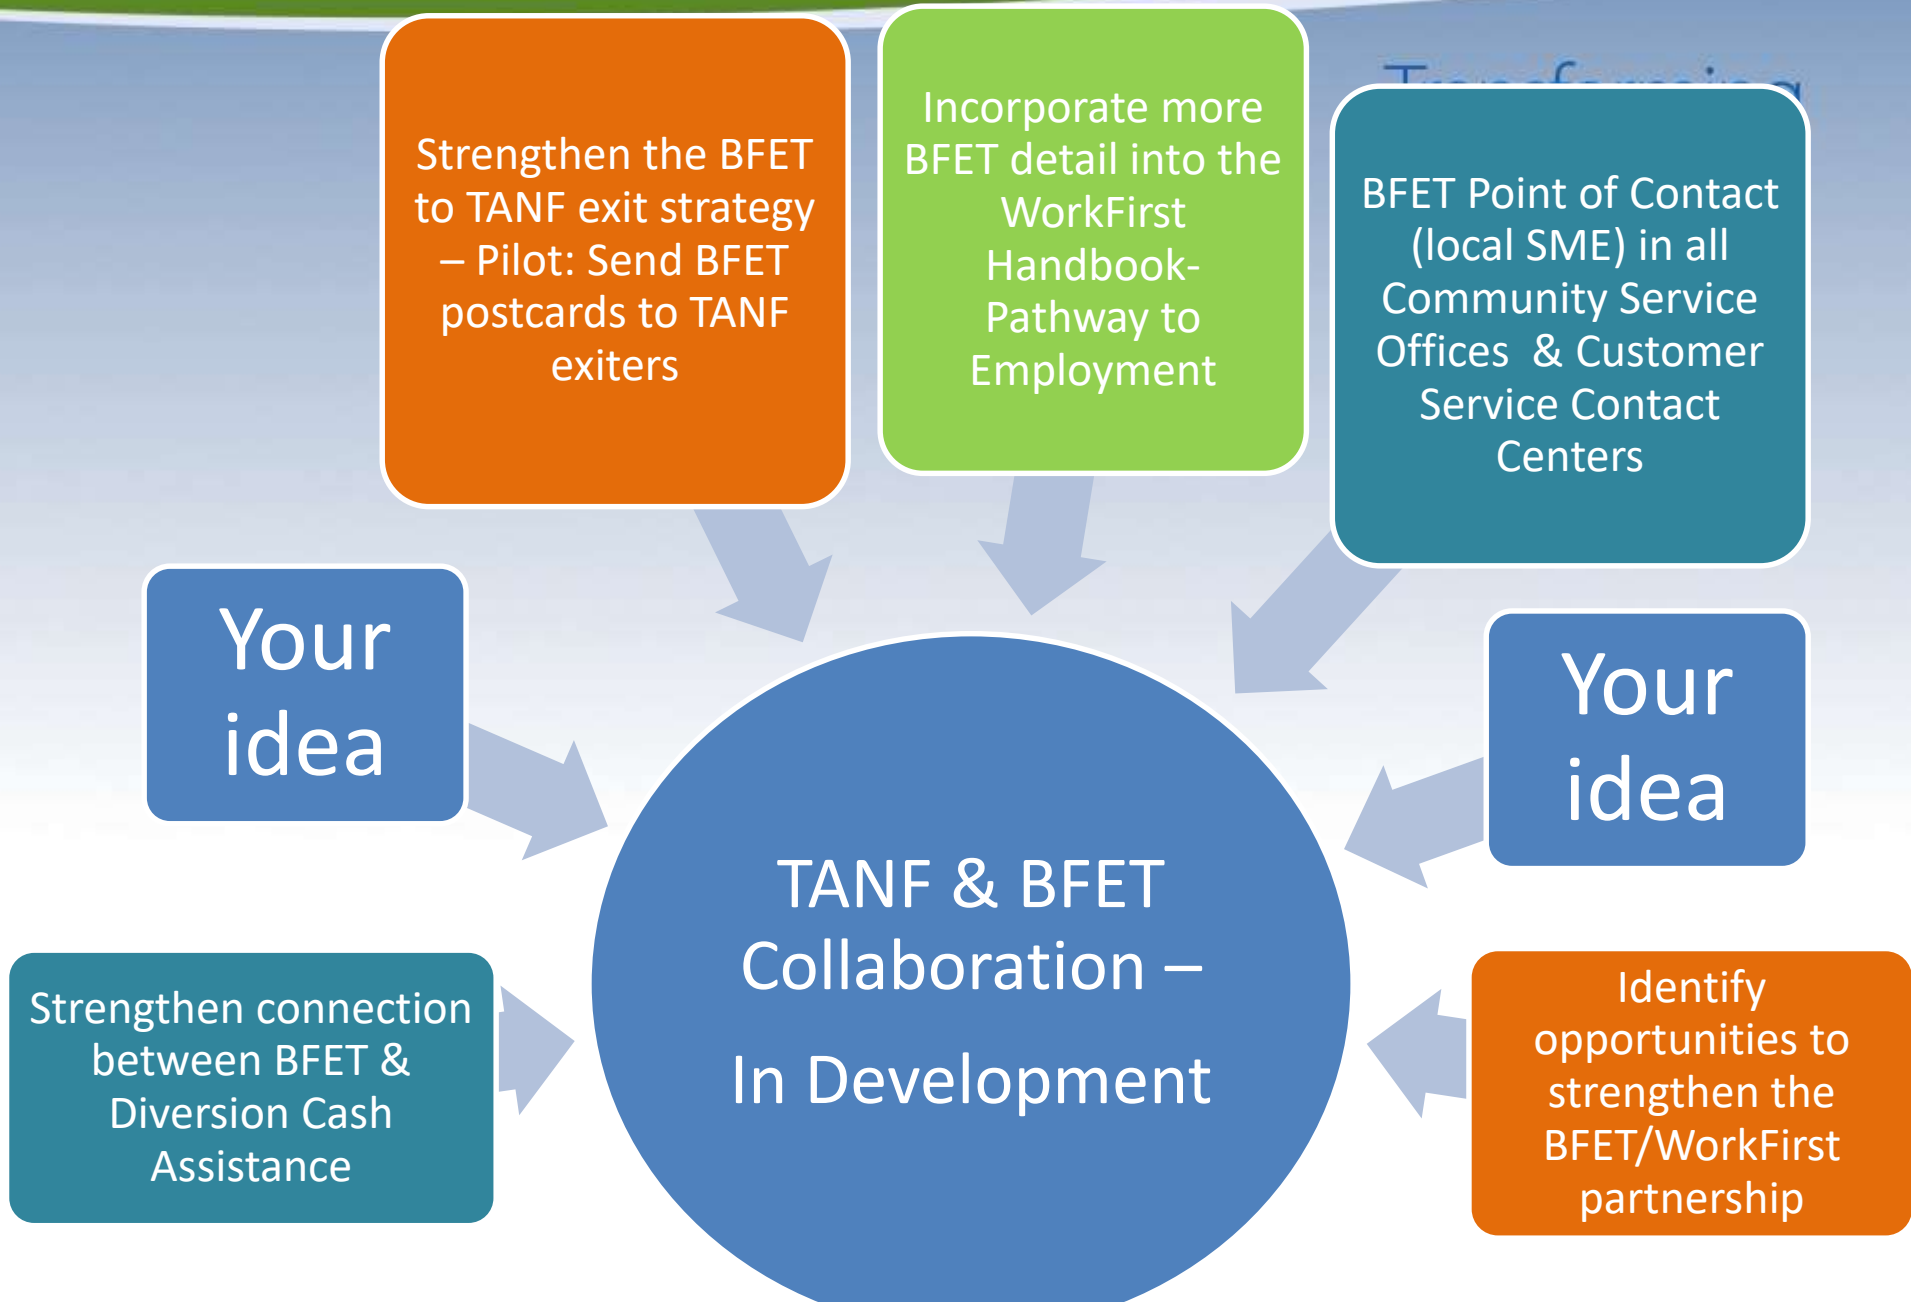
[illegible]

Strengthen the BFET to TANF exit strategy – Pilot: Send BFET postcards to TANF exiters

Incorporate more BFET detail into the WorkFirst Handbook- Pathway to Employment

BFET Point of Contact (local SME) in all Community Service Offices & Customer Service Contact Centers

Your idea

Your idea

TANF & BFET Collaboration –

In Development

Strengthen connection between BFET & Diversion Cash Assistance

Identify opportunities to strengthen the BFET/WorkFirst partnership